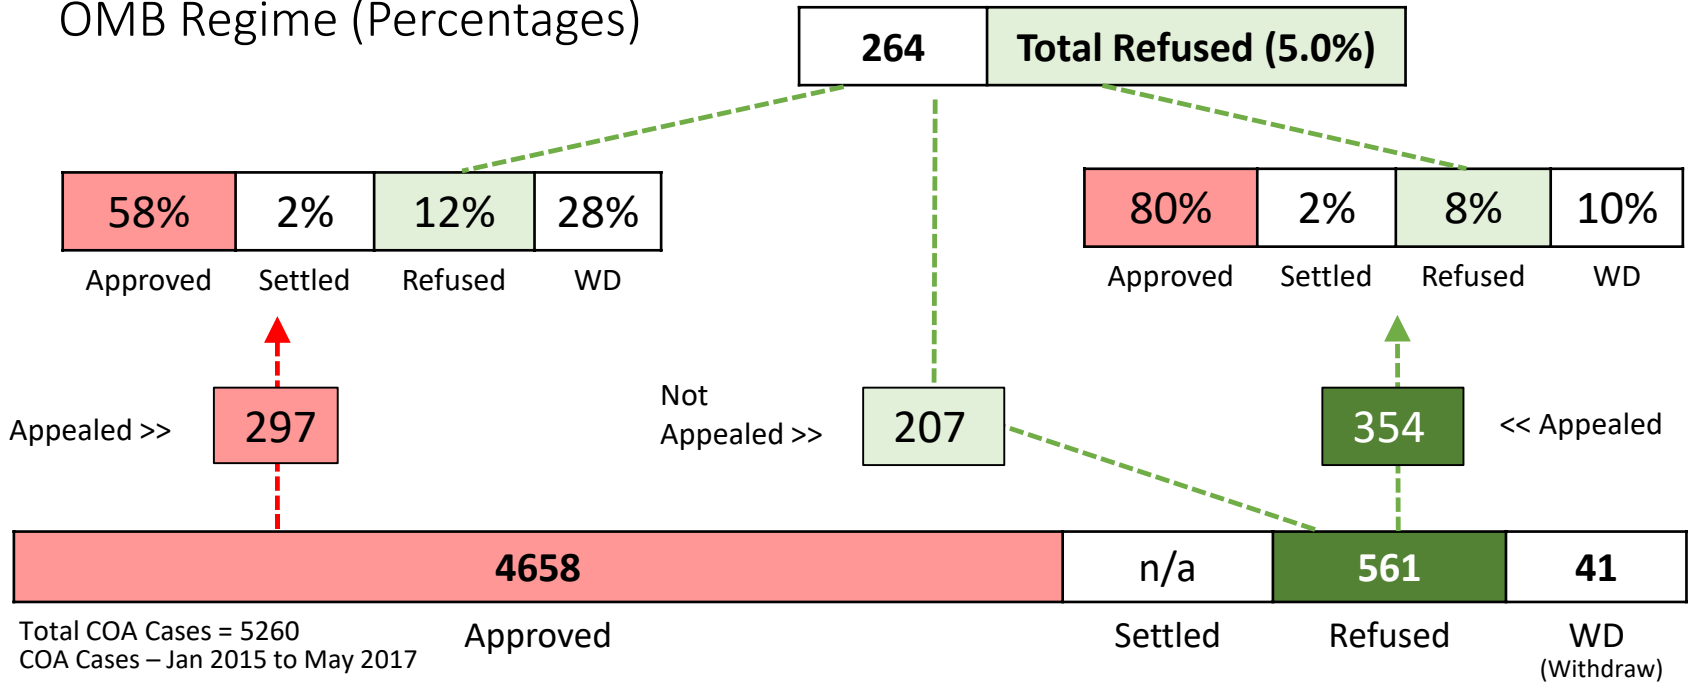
OMB Regime (Percentages)

| 264 | Total Refused (5.0%) |
|---|---|

| 58% | 2% | 12% | 28% |
|---|---|---|---|
| Approved | Settled | Refused | WD |

| 80% | 2% | 8% | 10% |
|---|---|---|---|
| Approved | Settled | Refused | WD |

Appealed >> 297

Not Appealed >> 207

354 << Appealed

| 4658 | n/a | 561 | 41 |
|---|---|---|---|
| Approved | Settled | Refused | WD (Withdraw) |

Total COA Cases = 5260
COA Cases – Jan 2015 to May 2017